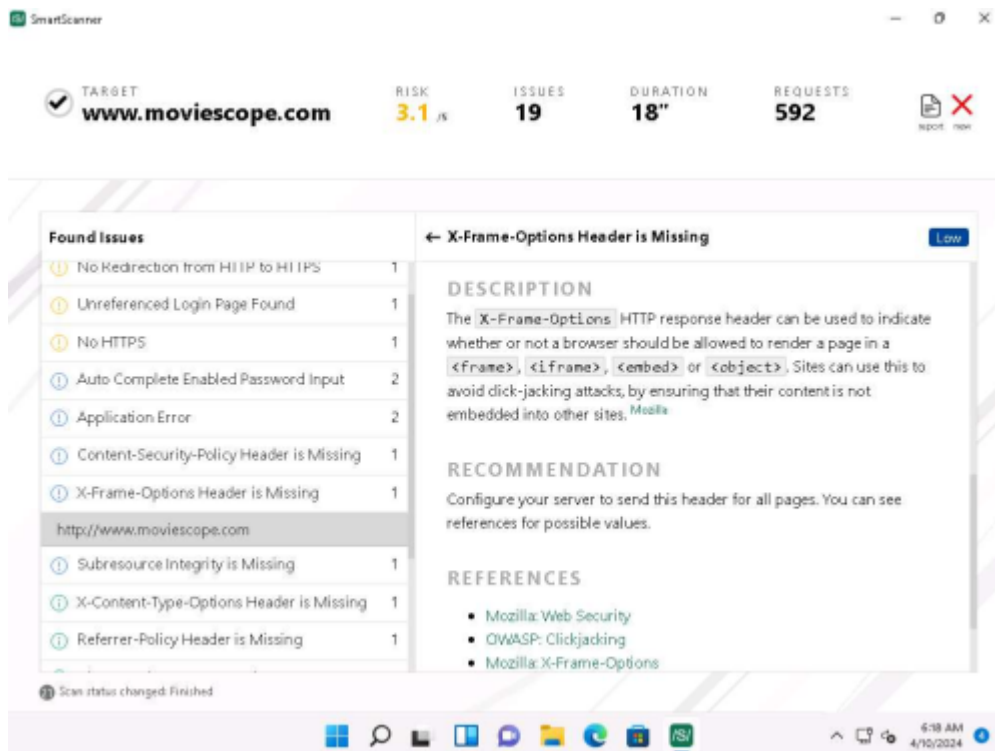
SmartScanner

TARGET
www.moviescope.com

RISK
3.1 /5

ISSUES
19

DURATION
18"

REQUESTS
592

report new

Found Issues

No Redirection from HTTP to HTTPS 1
Unreferenced Login Page Found 1
No HTTPS 1
Auto Complete Enabled Password Input 2
Application Error 2
Content-Security-Policy Header is Missing 1
X-Frame-Options Header is Missing 1
http://www.moviescope.com
Subresource Integrity is Missing 1
X-Content-Type-Options Header is Missing 1
Referrer-Policy Header is Missing 1

← X-Frame-Options Header is Missing

Low

DESCRIPTION

The X-Frame-Options HTTP response header can be used to indicate whether or not a browser should be allowed to render a page in a <frame>, <iframe>, <embed> or <object>. Sites can use this to avoid click-jacking attacks, by ensuring that their content is not embedded into other sites. Mozilla

RECOMMENDATION

Configure your server to send this header for all pages. You can see references for possible values.

REFERENCES

• Mozilla: Web Security
• OWASP: Clickjacking
• Mozilla: X-Frame-Options

Scan status changed: Finished

6:18 AM
4/10/2024